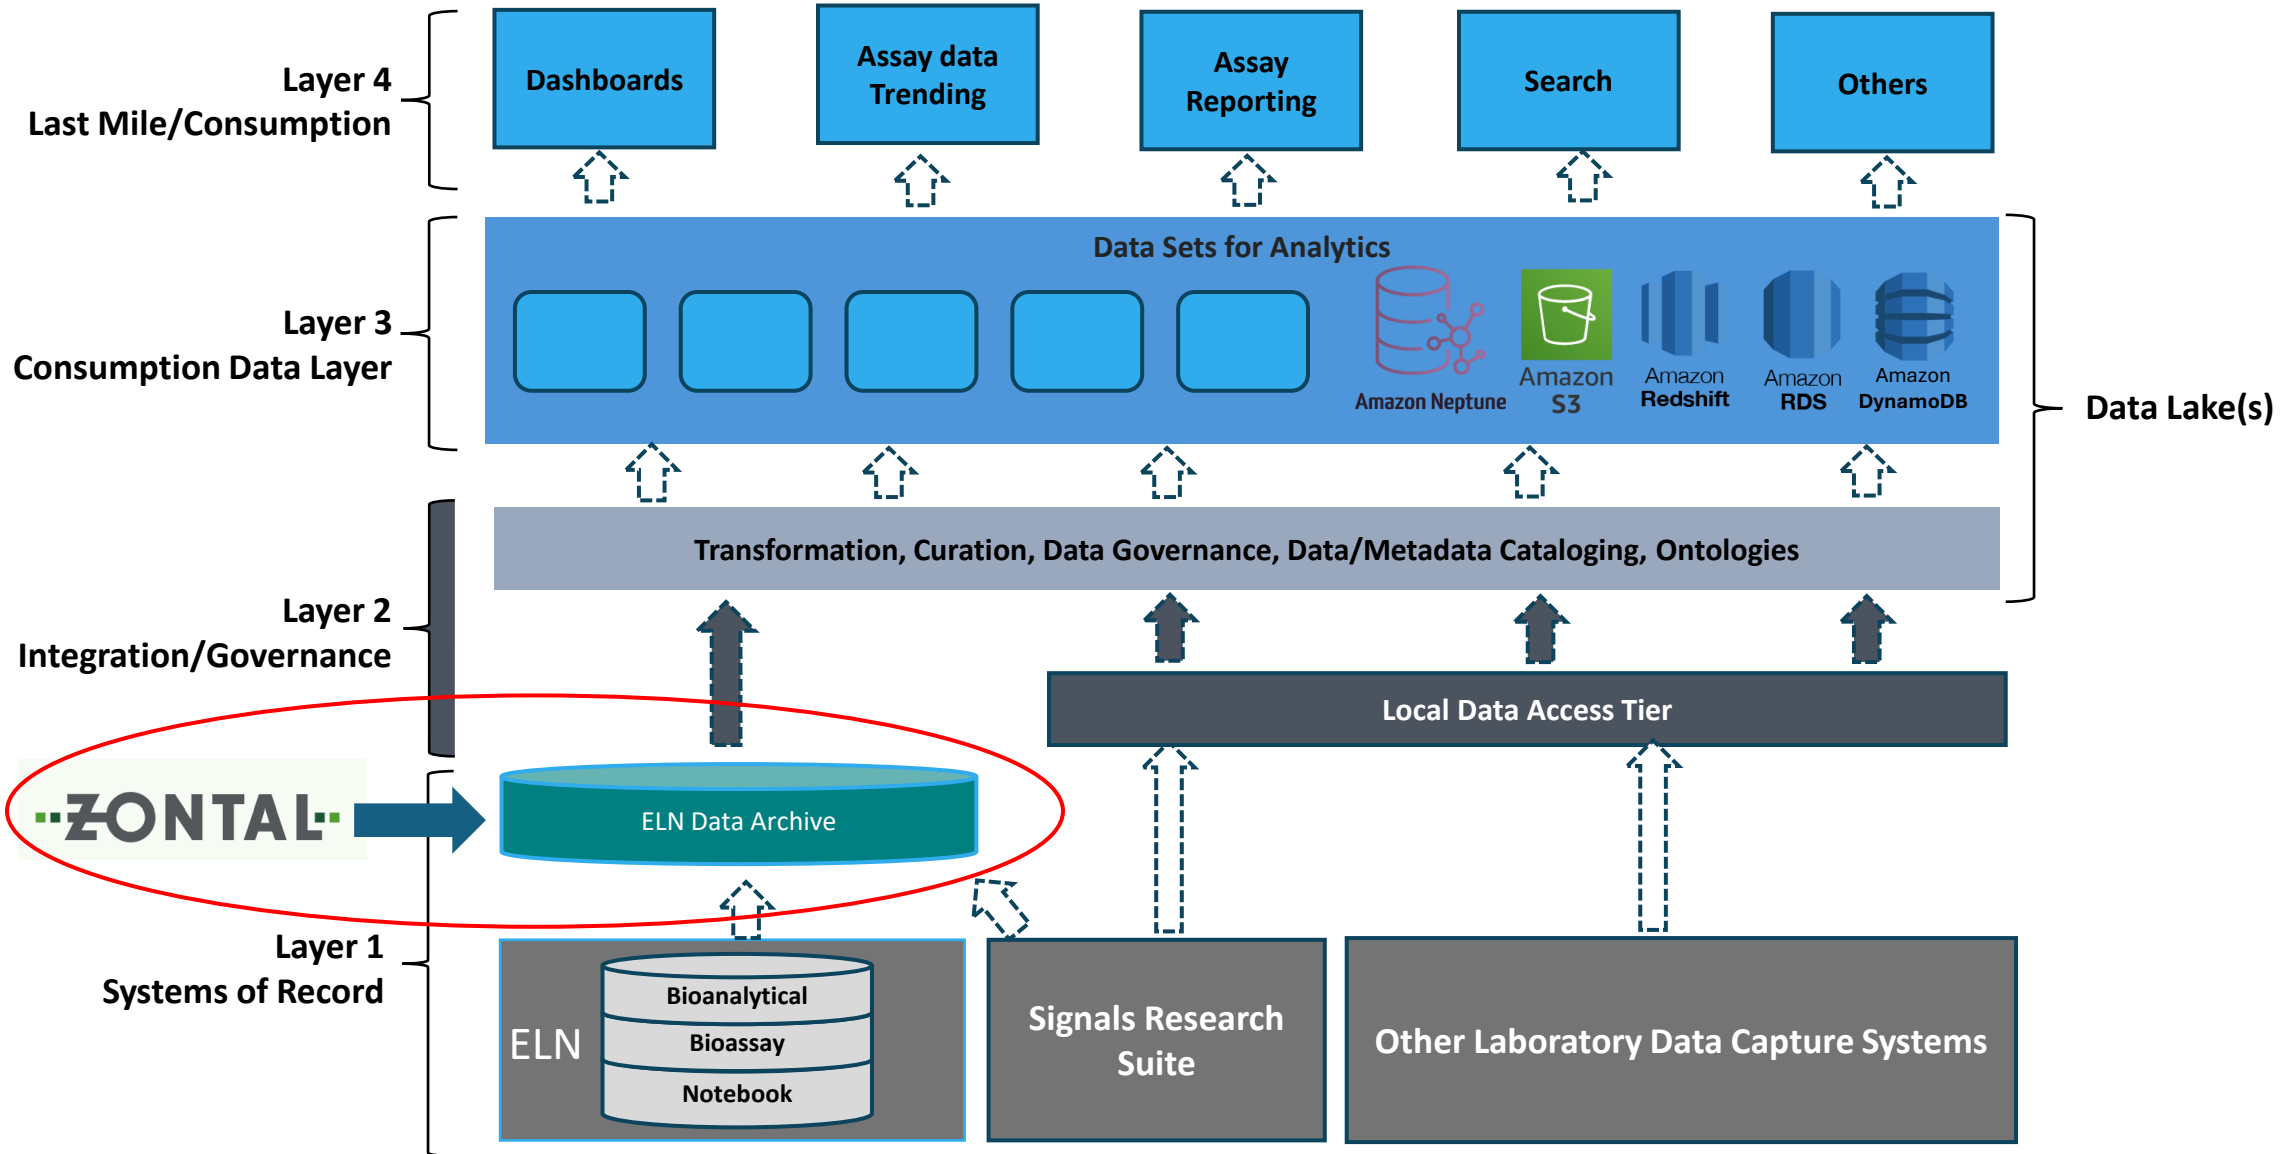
Layer 4
Last Mile/Consumption

Dashboards

Assay data Trending

Assay Reporting

Search

Others

Layer 3
Consumption Data Layer

Data Sets for Analytics

Amazon Neptune

Amazon S3

Amazon Redshift

Amazon RDS

Amazon DynamoDB

Data Lake(s)

Transformation, Curation, Data Governance, Data/Metadata Cataloging, Ontologies

Layer 2
Integration/Governance

Local Data Access Tier

ZONTAL

ELN Data Archive

Layer 1
Systems of Record

ELN

Bioanalytical

Bioassay

Notebook

Signals Research Suite

Other Laboratory Data Capture Systems